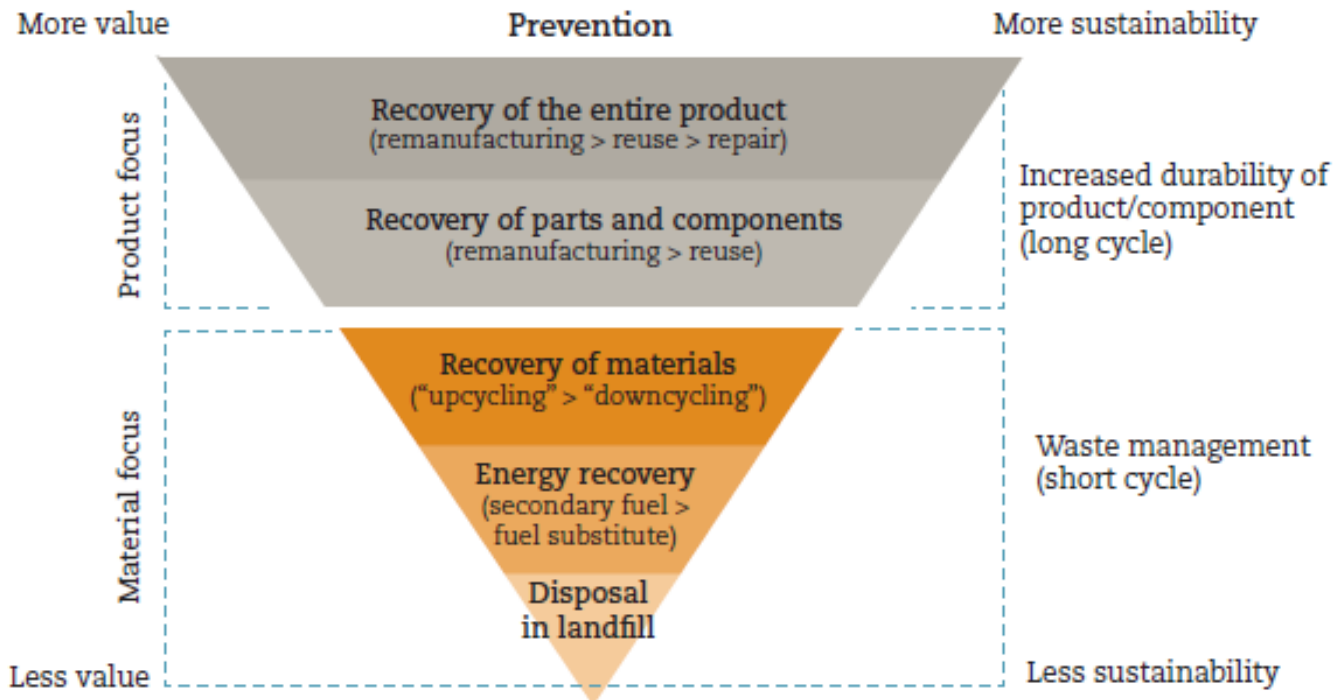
More value

Prevention

More sustainability

Product focus

Recovery of the entire product
(remanufacturing > reuse > repair)

Recovery of parts and components
(remanufacturing > reuse)

Increased durability of product/component (long cycle)

Material focus

Recovery of materials
("upcycling" > "downcycling")

Energy recovery
(secondary fuel > fuel substitute)

Disposal in landfill

Waste management (short cycle)

Less value

Less sustainability